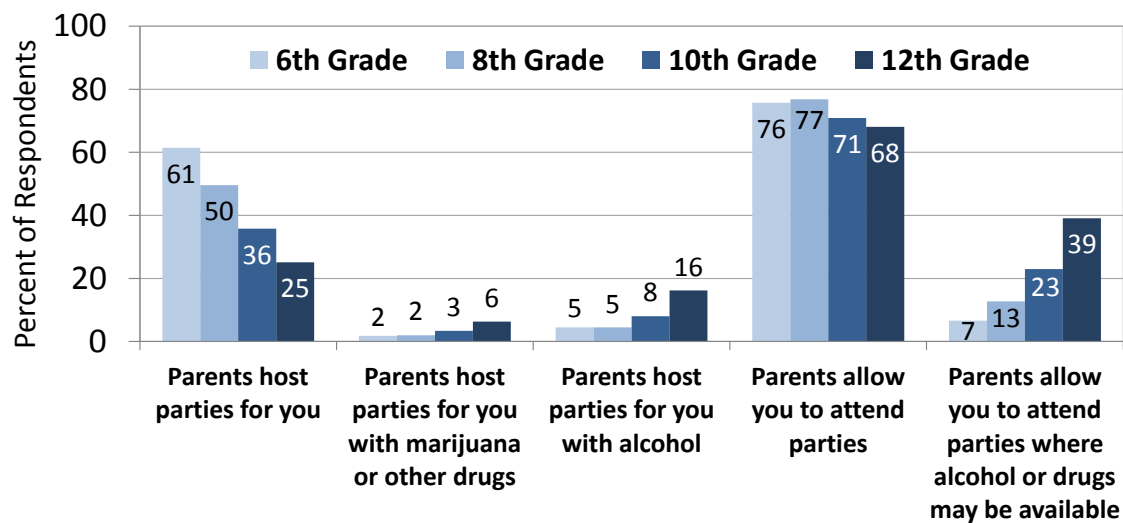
100
80
60
40
20
0
Percent of Respondents

6th Grade
8th Grade
10th Grade
12th Grade

61
50
36
25
2
2
3
6
5
5
8
16
76
77
71
68
7
13
23
39

Parents host parties for you
Parents host parties for you with marijuana or other drugs
Parents host parties for you with alcohol
Parents allow you to attend parties
Parents allow you to attend parties where alcohol or drugs may be available